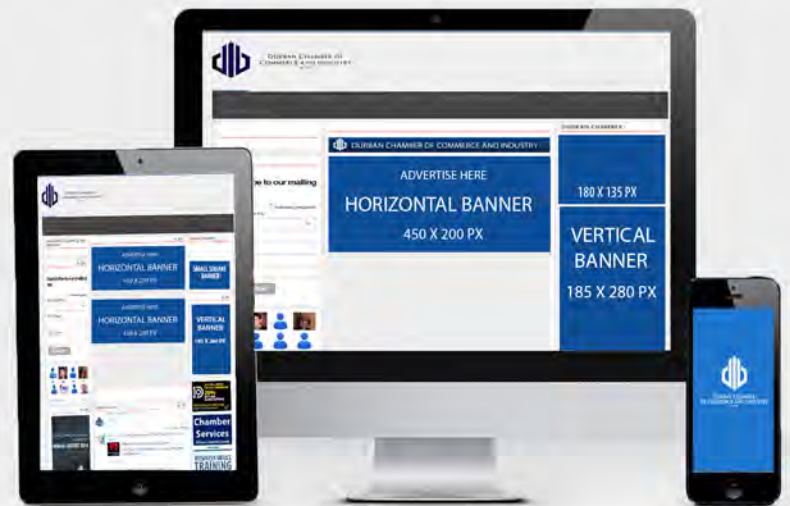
DURBAN CHAMBER OF COMMERCE & INDUSTRY

be to our mailing

DURBAN CHAMBER OF COMMERCE AND INDUSTRY

ADVERTISE HERE

HORIZONTAL BANNER

450 X 200 PX

DURBAN CHAMBER

180 X 135 PX

VERTICAL BANNER

185 X 280 PX

HORIZONTAL BANNER

HORIZONTAL BANNER

SMALL SQUARE BANNER

VERTICAL BANNER

Chamber Services

TRAINING

DURBAN CHAMBER OF COMMERCE & INDUSTRY